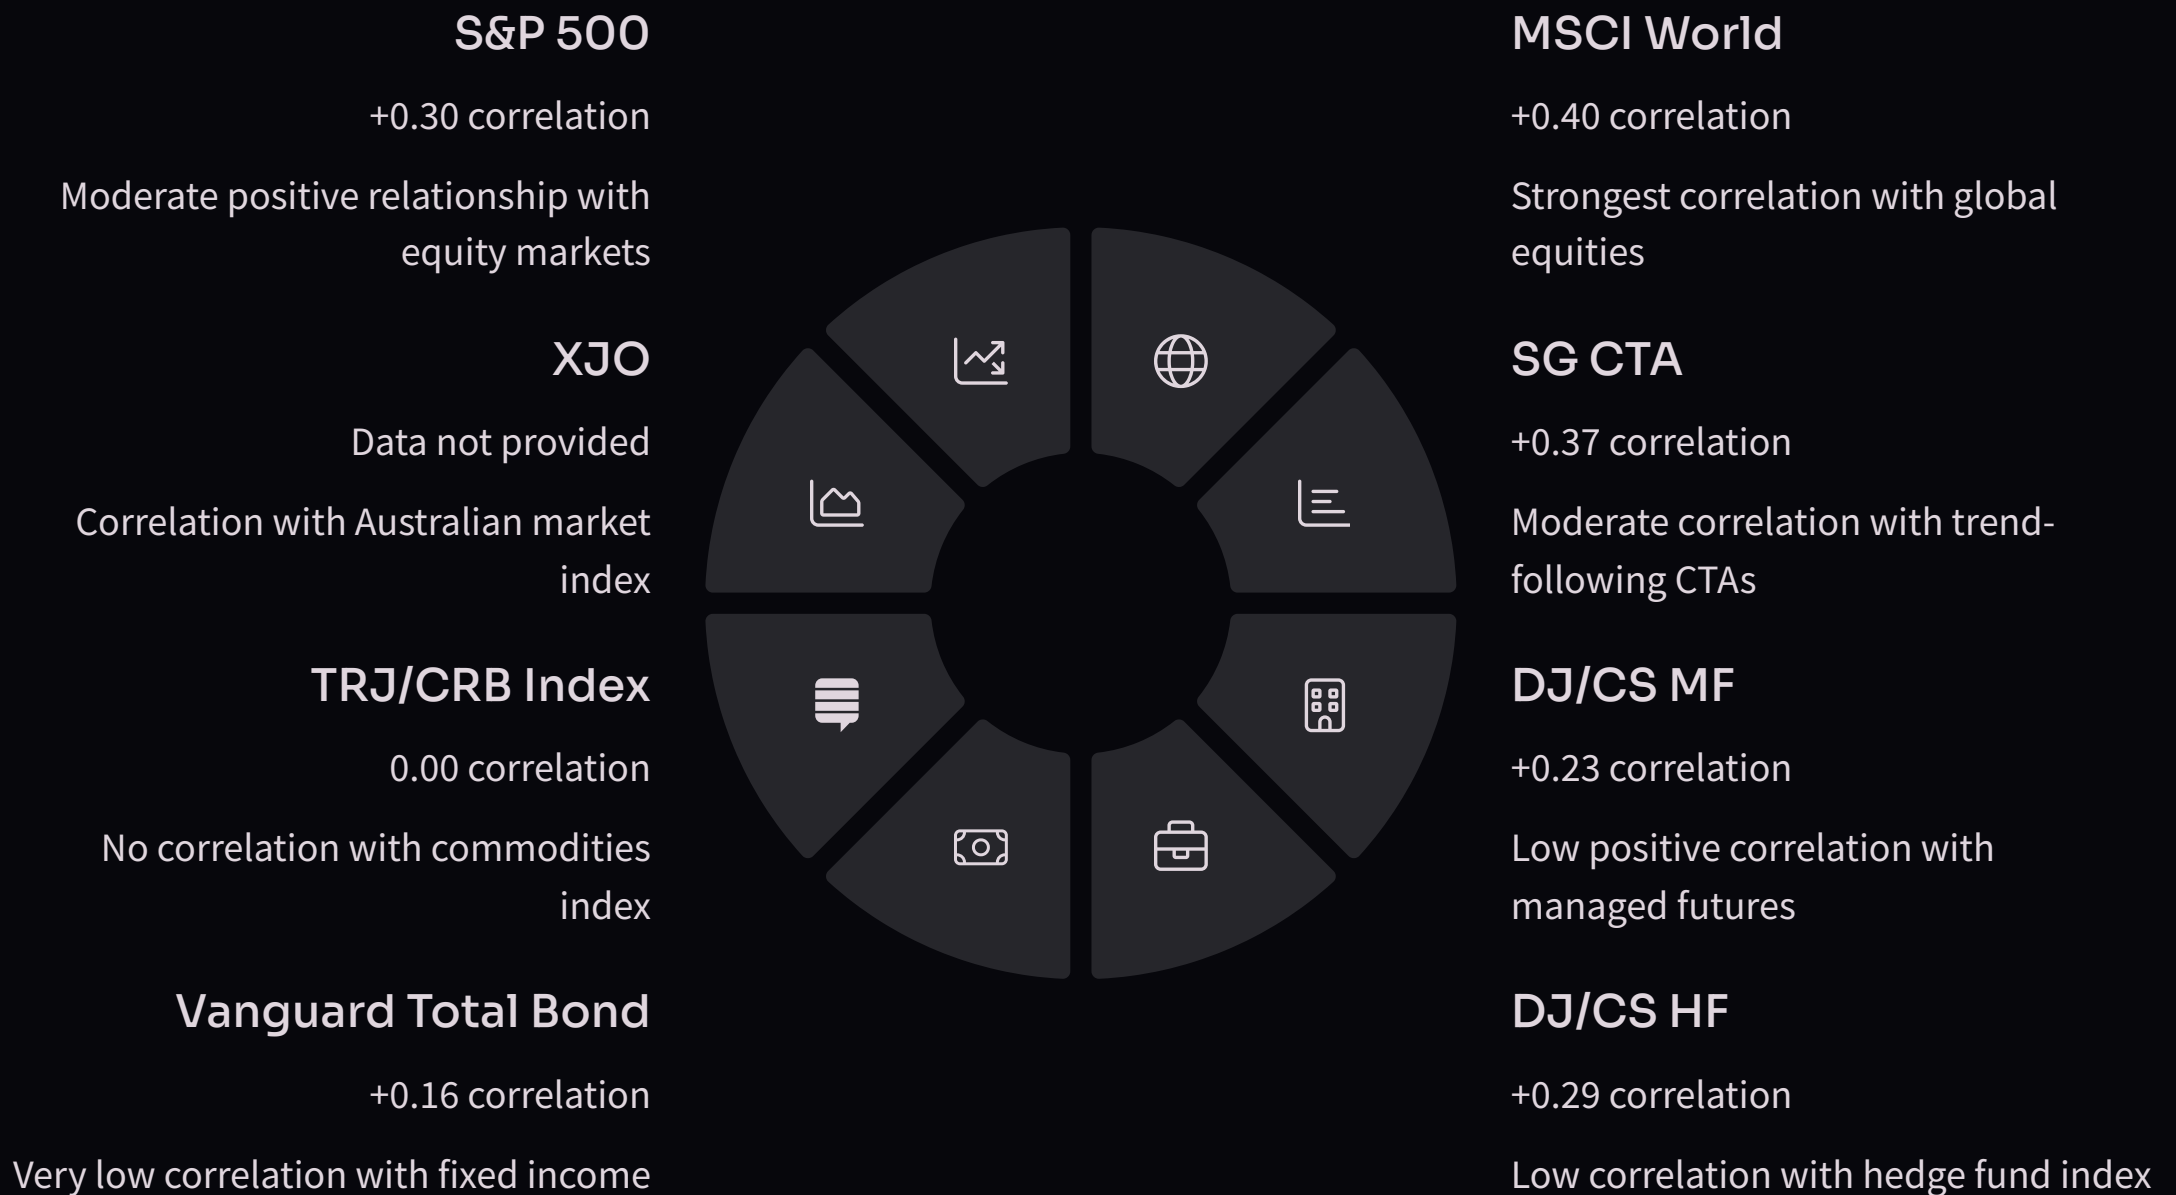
S&P 500

+0.30 correlation

Moderate positive relationship with equity markets

XJO

Data not provided

Correlation with Australian market index

TRJ/CRB Index

0.00 correlation

No correlation with commodities index

Vanguard Total Bond

+0.16 correlation

Very low correlation with fixed income

MSCI World

+0.40 correlation

Strongest correlation with global equities

SG CTA

+0.37 correlation

Moderate correlation with trend-following CTAs

DJ/CS MF

+0.23 correlation

Low positive correlation with managed futures

DJ/CS HF

+0.29 correlation

Low correlation with hedge fund index